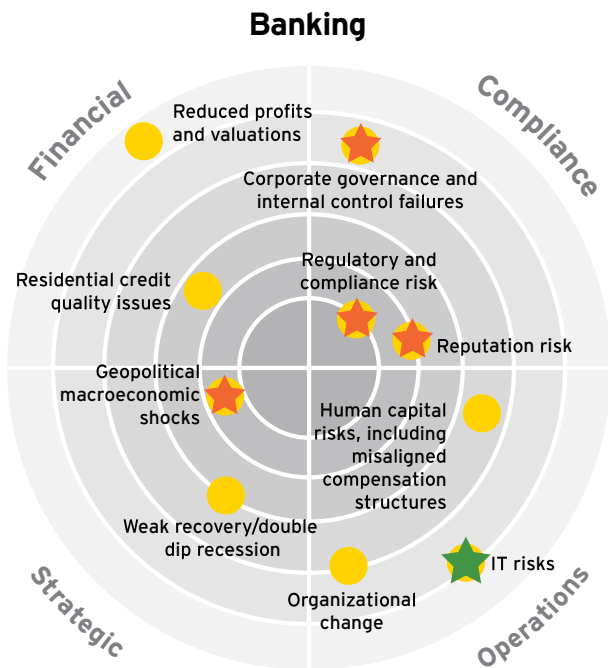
Banking

Financial

Compliance

Reduced profits and valuations

Corporate governance and internal control failures

Residential credit quality issues

Regulatory and compliance risk

Reputation risk

Geopolitical macroeconomic shocks

Human capital risks, including misaligned compensation structures

Weak recovery/double dip recession

IT risks

Organizational change

Strategic

Operations